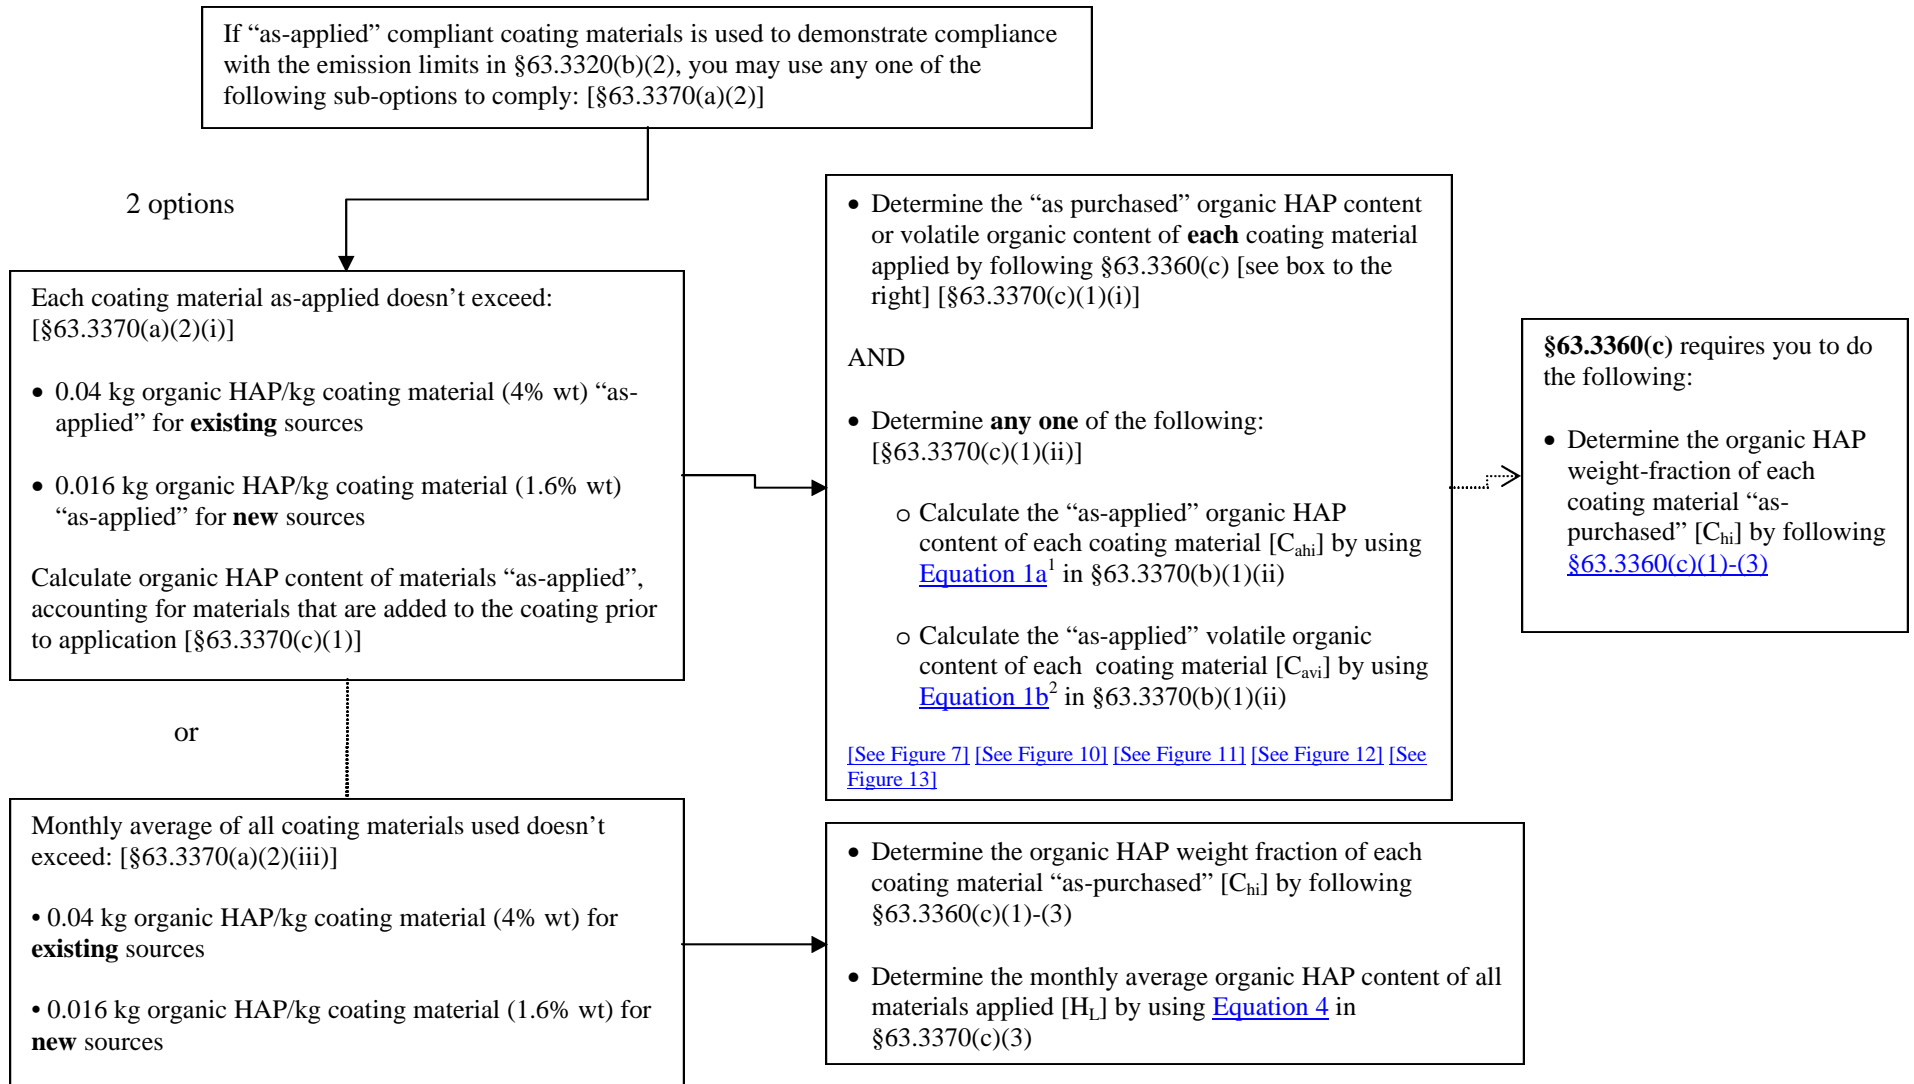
If "as-applied" compliant coating materials is used to demonstrate compliance with the emission limits in §63.3320(b)(2), you may use any one of the following sub-options to comply: [§63.3370(a)(2)]

2 options

Each coating material as-applied doesn't exceed: [§63.3370(a)(2)(i)]

• 0.04 kg organic HAP/kg coating material (4% wt) "as-applied" for **existing** sources

• 0.016 kg organic HAP/kg coating material (1.6% wt) "as-applied" for **new** sources

Calculate organic HAP content of materials "as-applied", accounting for materials that are added to the coating prior to application [§63.3370(c)(1)]

or

Monthly average of all coating materials used doesn't exceed: [§63.3370(a)(2)(iii)]

• 0.04 kg organic HAP/kg coating material (4% wt) for **existing** sources

• 0.016 kg organic HAP/kg coating material (1.6% wt) for **new** sources

• Determine the "as purchased" organic HAP content or volatile organic content of **each** coating material applied by following §63.3360(c) [see box to the right] [§63.3370(c)(1)(i)]

AND

• Determine **any one** of the following: [§63.3370(c)(1)(ii)]

○ Calculate the "as-applied" organic HAP content of each coating material [$C_{ahi}$] by using Equation 1a$^1$ in §63.3370(b)(1)(ii)

○ Calculate the "as-applied" volatile organic content of each coating material [$C_{avi}$] by using Equation 1b$^2$ in §63.3370(b)(1)(ii)

[See Figure 7] [See Figure 10] [See Figure 11] [See Figure 12] [See Figure 13]

**§63.3360(c)** requires you to do the following:

• Determine the organic HAP weight-fraction of each coating material "as-purchased" [$C_{hi}$] by following §63.3360(c)(1)-(3)

• Determine the organic HAP weight fraction of each coating material "as-purchased" [$C_{hi}$] by following §63.3360(c)(1)-(3)

• Determine the monthly average organic HAP content of all materials applied [$H_L$] by using Equation 4 in §63.3370(c)(3)